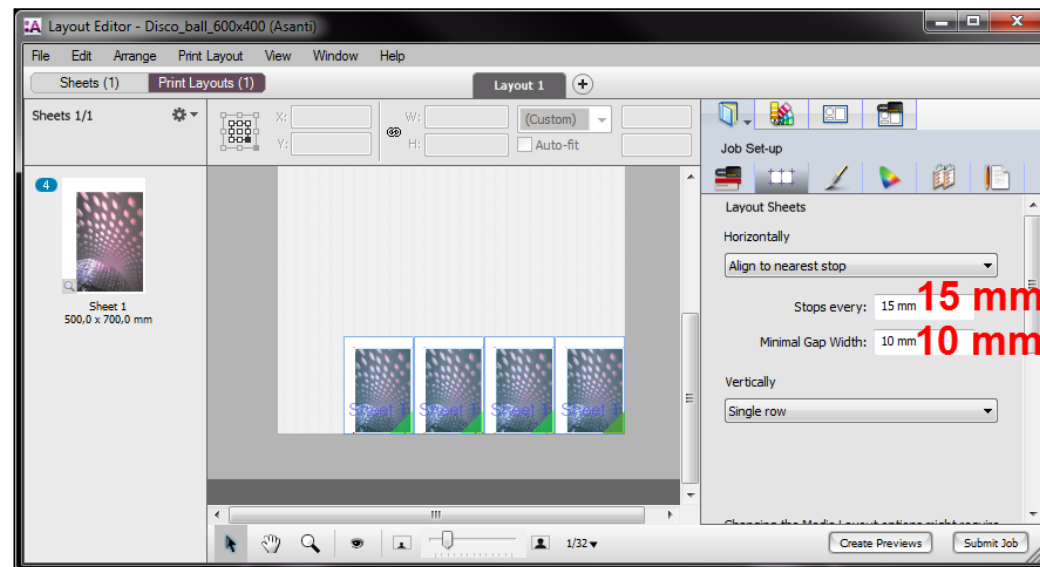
Layout Editor - Disco_ball_600x400 (Asanti)

File Edit Arrange Print Layout View Window Help

Sheets (1) Print Layouts (1)

Layout 1

Sheets 1/1

X:
Y:
W:
H:
(Custom)
Auto-fit

4

Sheet 1
500,0 x 700,0 mm

Sheet 1 Sheet 1 Sheet 1 Sheet 1

Job Set-up

Layout Sheets

Horizontally

Align to nearest stop

Stops every: 15 mm 15 mm

Minimal Gap Width: 10 mm 10 mm

Vertically

Single row

Changing the Media Layout options might require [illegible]

1/32

Create Previews

Submit Job